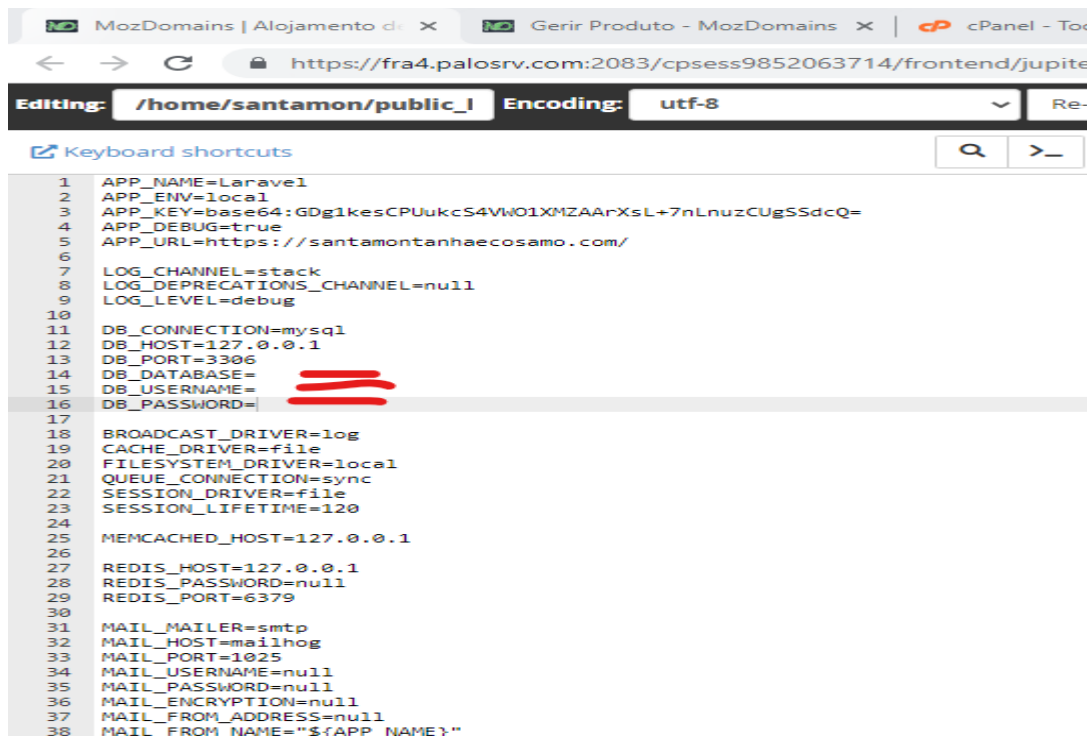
MozDomains | Alojamento d ×
Gerir Produto - MozDomains ×
cPanel - To

https://fra4.palosrv.com:2083/cpsess9852063714/frontend/jupite

Editing: /home/santamon/public_l
Encoding: utf-8
Re-

Keyboard shortcuts

1 APP_NAME=Laravel
2 APP_ENV=local
3 APP_KEY=base64:GDg1kesCPUukcS4VWO1XMZAArXsL+7nLnuzCUgSSdcQ=
4 APP_DEBUG=true
5 APP_URL=https://santamontanhaecosamo.com/
6
7 LOG_CHANNEL=stack
8 LOG_DEPRECATIONS_CHANNEL=null
9 LOG_LEVEL=debug
10
11 DB_CONNECTION=mysql
12 DB_HOST=127.0.0.1
13 DB_PORT=3306
14 DB_DATABASE=
15 DB_USERNAME=
16 DB_PASSWORD=
17
18 BROADCAST_DRIVER=log
19 CACHE_DRIVER=file
20 FILESYSTEM_DRIVER=local
21 QUEUE_CONNECTION=sync
22 SESSION_DRIVER=file
23 SESSION_LIFETIME=120
24
25 MEMCACHED_HOST=127.0.0.1
26
27 REDIS_HOST=127.0.0.1
28 REDIS_PASSWORD=null
29 REDIS_PORT=6379
30
31 MAIL_MAILER=smtp
32 MAIL_HOST=mailhog
33 MAIL_PORT=1025
34 MAIL_USERNAME=null
35 MAIL_PASSWORD=null
36 MAIL_ENCRYPTION=null
37 MAIL_FROM_ADDRESS=null
38 MAIL_FROM_NAME="${APP_NAME}"